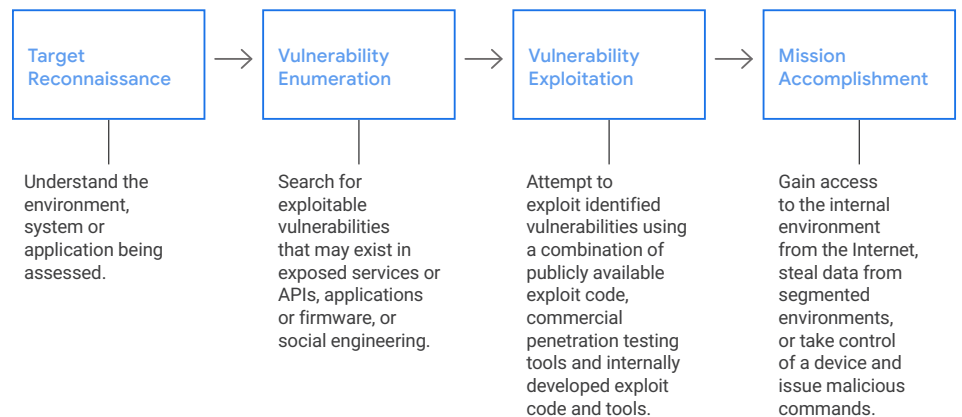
Target Reconnaissance

Understand the environment, system or application being assessed.

Vulnerability Enumeration

Search for exploitable vulnerabilities that may exist in exposed services or APIs, applications or firmware, or social engineering.

Vulnerability Exploitation

Attempt to exploit identified vulnerabilities using a combination of publicly available exploit code, commercial penetration testing tools and internally developed exploit code and tools.

Mission Accomplishment

Gain access to the internal environment from the Internet, steal data from segmented environments, or take control of a device and issue malicious commands.